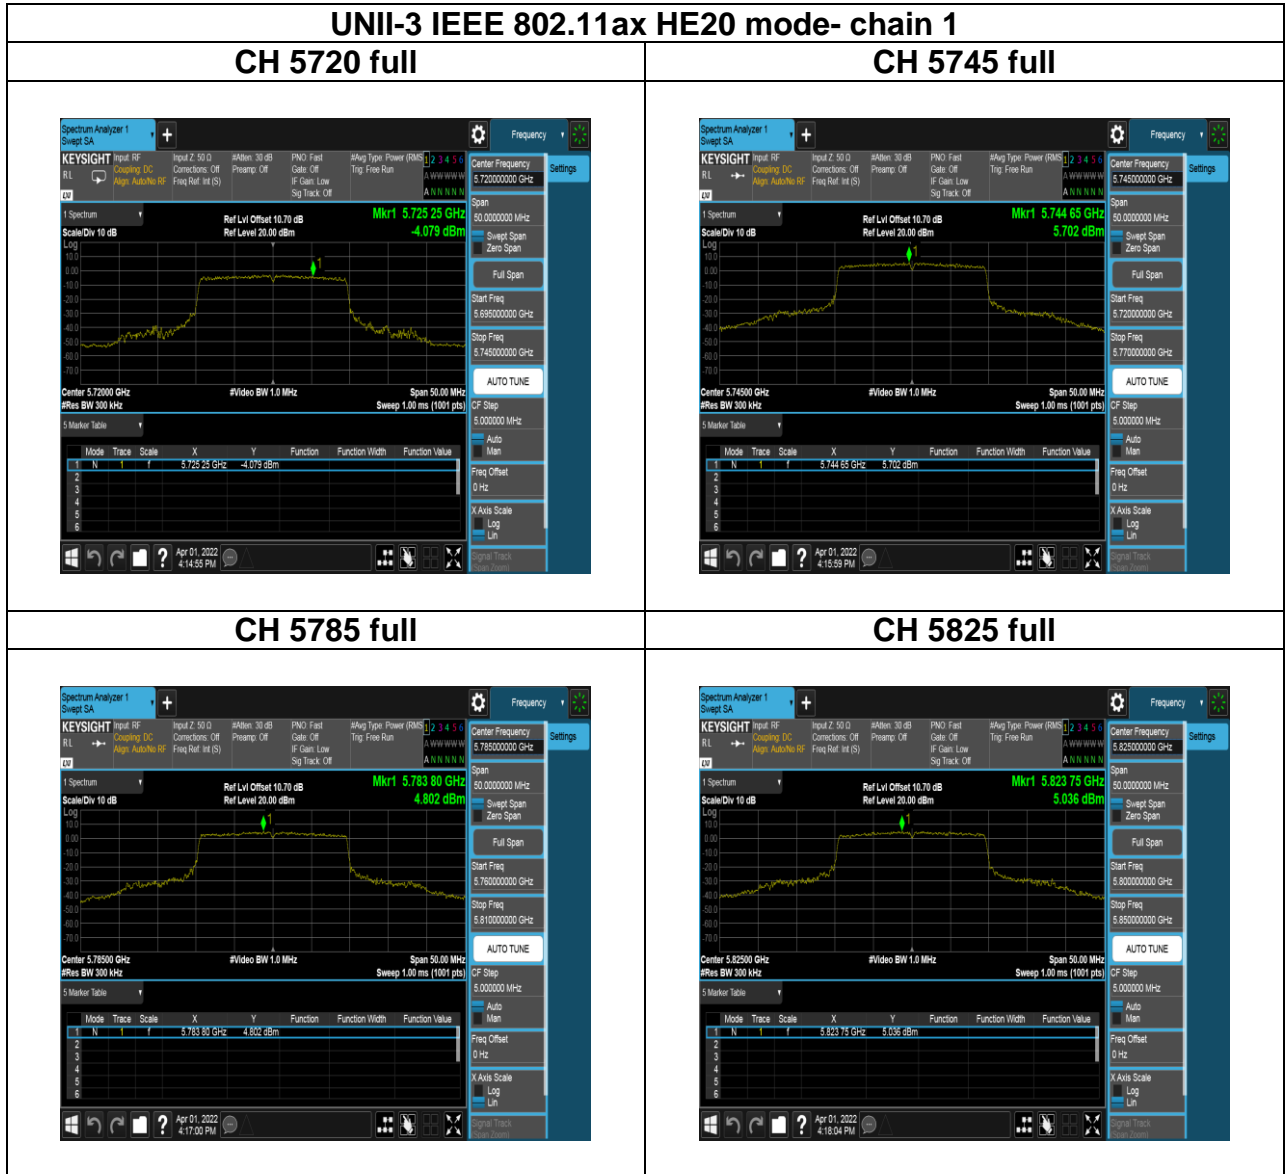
UNII-3 IEEE 802.11ax HE20 mode- chain 1

| CH 5720 full | CH 5745 full |
|---|---|
| Spectrum Analyzer 1 Swept SA + Frequency KEYSIGHT Input: RF Coupling: DC Align: Auto/No RF Input Z: 50 Ω Corrections: Off Freq Ref: Int (S) #Atten: 30 dB Preamp: Off PNO: Fast Gate: Off IF Gain: Low Sig Track: Off #Avg Type: Power (RMS) Trig: Free Run 1 2 3 4 5 6 A WWWWW A NNNNN RL Center Frequency 5.720000000 GHz Settings 1 Spectrum Scale/Div 10 dB Log Ref Lvl Offset 10.70 dB Ref Level 20.00 dBm Mkr1 5.725 25 GHz -4.079 dBm 10.0 0.00 -10.0 -20.0 -30.0 -40.0 -50.0 -60.0 -70.0 Span 50.0000000 MHz Swept Span Zero Span Full Span Start Freq 5.695000000 GHz Stop Freq 5.745000000 GHz AUTO TUNE Center 5.72000 GHz #Res BW 300 kHz #Video BW 1.0 MHz Span 50.00 MHz Sweep 1.00 ms (1001 pts) CF Step 5.000000 MHz Auto Man 5 Marker Table Mode Trace Scale X Y Function Function Width Function Value 1 N 1 f 5.725 25 GHz -4.079 dBm 2 3 4 5 6 Freq Offset 0 Hz X Axis Scale Log Lin Signal Track Span Zoom Apr 01, 2022 4:14:55 PM | Spectrum Analyzer 1 Swept SA + Frequency KEYSIGHT Input: RF Coupling: DC Align: Auto/No RF Input Z: 50 Ω Corrections: Off Freq Ref: Int (S) #Atten: 30 dB Preamp: Off PNO: Fast Gate: Off IF Gain: Low Sig Track: Off #Avg Type: Power (RMS) Trig: Free Run 1 2 3 4 5 6 A WWWWW A NNNNN RL Center Frequency 5.745000000 GHz Settings 1 Spectrum Scale/Div 10 dB Log Ref Lvl Offset 10.70 dB Ref Level 20.00 dBm Mkr1 5.744 65 GHz 5.702 dBm 10.0 0.00 -10.0 -20.0 -30.0 -40.0 -50.0 -60.0 -70.0 Span 50.0000000 MHz Swept Span Zero Span Full Span Start Freq 5.720000000 GHz Stop Freq 5.770000000 GHz AUTO TUNE Center 5.74500 GHz #Res BW 300 kHz #Video BW 1.0 MHz Span 50.00 MHz Sweep 1.00 ms (1001 pts) CF Step 5.000000 MHz Auto Man 5 Marker Table Mode Trace Scale X Y Function Function Width Function Value 1 N 1 f 5.744 65 GHz 5.702 dBm 2 3 4 5 6 Freq Offset 0 Hz X Axis Scale Log Lin Signal Track Span Zoom Apr 01, 2022 4:15:59 PM |
| CH 5785 full | CH 5825 full |
| Spectrum Analyzer 1 Swept SA + Frequency KEYSIGHT Input: RF Coupling: DC Align: Auto/No RF Input Z: 50 Ω Corrections: Off Freq Ref: Int (S) #Atten: 30 dB Preamp: Off PNO: Fast Gate: Off IF Gain: Low Sig Track: Off #Avg Type: Power (RMS) Trig: Free Run 1 2 3 4 5 6 A WWWWW A NNNNN RL Center Frequency 5.785000000 GHz Settings 1 Spectrum Scale/Div 10 dB Log Ref Lvl Offset 10.70 dB Ref Level 20.00 dBm Mkr1 5.783 80 GHz 4.802 dBm 10.0 0.00 -10.0 -20.0 -30.0 -40.0 -50.0 -60.0 -70.0 Span 50.0000000 MHz Swept Span Zero Span Full Span Start Freq 5.760000000 GHz Stop Freq 5.810000000 GHz AUTO TUNE Center 5.78500 GHz #Res BW 300 kHz #Video BW 1.0 MHz Span 50.00 MHz Sweep 1.00 ms (1001 pts) CF Step 5.000000 MHz Auto Man 5 Marker Table Mode Trace Scale X Y Function Function Width Function Value 1 N 1 f 5.783 80 GHz 4.802 dBm 2 3 4 5 6 Freq Offset 0 Hz X Axis Scale Log Lin Signal Track Span Zoom Apr 01, 2022 4:17:00 PM | Spectrum Analyzer 1 Swept SA + Frequency KEYSIGHT Input: RF Coupling: DC Align: Auto/No RF Input Z: 50 Ω Corrections: Off Freq Ref: Int (S) #Atten: 30 dB Preamp: Off PNO: Fast Gate: Off IF Gain: Low Sig Track: Off #Avg Type: Power (RMS) Trig: Free Run 1 2 3 4 5 6 A WWWWW A NNNNN RL Center Frequency 5.825000000 GHz Settings 1 Spectrum Scale/Div 10 dB Log Ref Lvl Offset 10.70 dB Ref Level 20.00 dBm Mkr1 5.823 75 GHz 5.036 dBm 10.0 0.00 -10.0 -20.0 -30.0 -40.0 -50.0 -60.0 -70.0 Span 50.0000000 MHz Swept Span Zero Span Full Span Start Freq 5.800000000 GHz Stop Freq 5.850000000 GHz AUTO TUNE Center 5.82500 GHz #Res BW 300 kHz #Video BW 1.0 MHz Span 50.00 MHz Sweep 1.00 ms (1001 pts) CF Step 5.000000 MHz Auto Man 5 Marker Table Mode Trace Scale X Y Function Function Width Function Value 1 N 1 f 5.823 75 GHz 5.036 dBm 2 3 4 5 6 Freq Offset 0 Hz X Axis Scale Log Lin Signal Track Span Zoom Apr 01, 2022 4:18:04 PM |